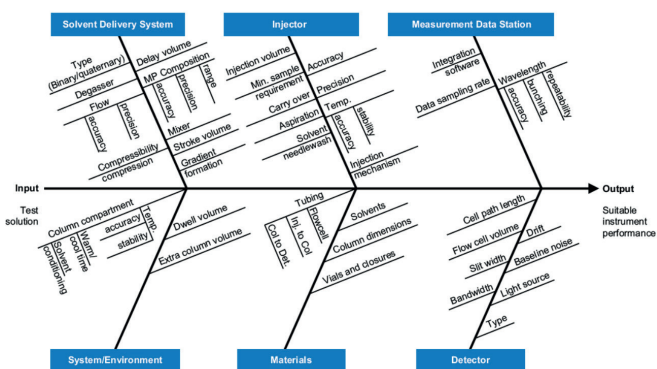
Solvent Delivery System

Type (Binary/quaternary)
Delay volume
MP Composition
range
precision
accuracy
Degasser
Flow
precision
accuracy
Mixer
Stroke volume
Compressibility compression
Gradient formation

Injector

Injection volume
Accuracy
Min. sample requirement
Carry over
Precision
Aspiration
Temp.
stability
accuracy
Solvent needlewash
Injection mechanism

Measurement Data Station

Integration software
Wavelength
repeatability
bunching
accuracy
Data sampling rate

Input
Test solution

Output
Suitable instrument performance

Column compartment
Temp.
accuracy
stability
Warm/cool time
Solvent conditioning
Dwell volume
Extra column volume

Tubing
Flowcell
Inj. to Col.
Col to Det.
Solvents
Column dimensions
Vials and closures

Cell path length
Flow cell volume
Drift
Slit width
Baseline noise
Bandwidth
Light source
Type

System/Environment

Materials

Detector